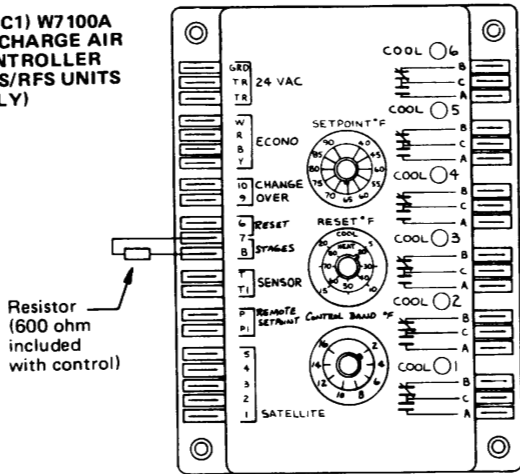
C1) W7100A
CHARGE AIR
NTROLLER
S/RFS UNITS
LY)

GRD
TR
TR
24 VAC

W
R
B
Y
ECONO

10
9
CHANGE OVER

6 RESET
7
8 STAGES

T
T1
SENSOR

P
P1
REMOTE SETPOINT

5
4
3
2
1
SATELLITE

SETPOINT °F
90
85
80
75
70
65
60
55
50
45
40

RESET °F
COOL
HEAT
20
5
10
15
20
30
40
50

CONTROL BAND °F
16
14
12
10
8
6
4
2

COOL 6
B
C
A
COOL 5
B
C
A
COOL 4
B
C
A
COOL 3
B
C
A
COOL 2
B
C
A
COOL 1
B
C
A

Resistor
(600 ohm
included
with control)